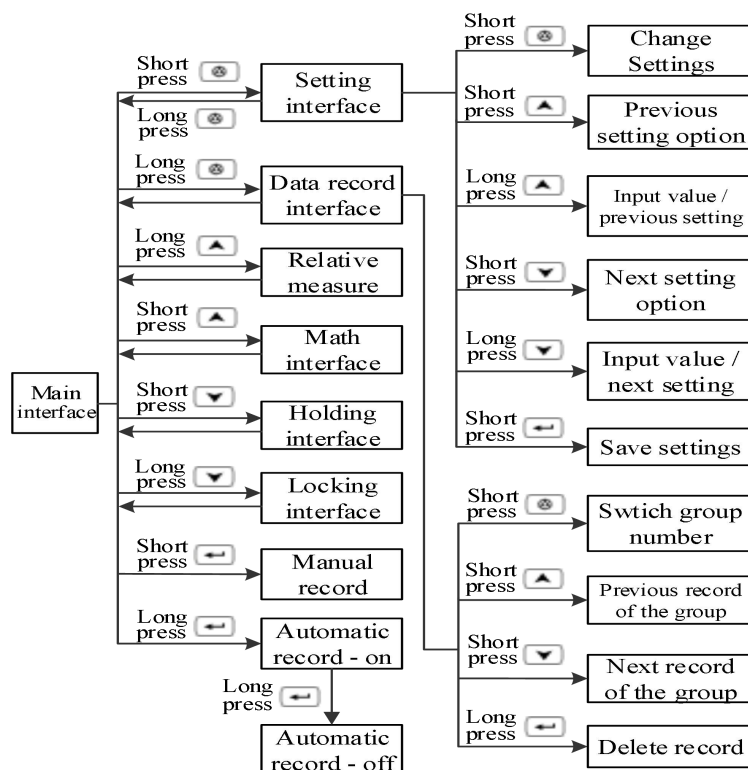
Main interface

Short press
Long press
Setting interface

Long press
Data record interface

Long press
Relative measure

Short press
Math interface

Short press
Holding interface

Long press
Locking interface

Short press
Manual record

Long press
Automatic record - on

Long press
Automatic record - off

Short press
Change Settings

Short press
Previous setting option

Long press
Input value / previous setting

Short press
Next setting option

Long press
Input value / next setting

Short press
Save settings

Short press
Swtich group number

Short press
Previous record of the group

Short press
Next record of the group

Long press
Delete record